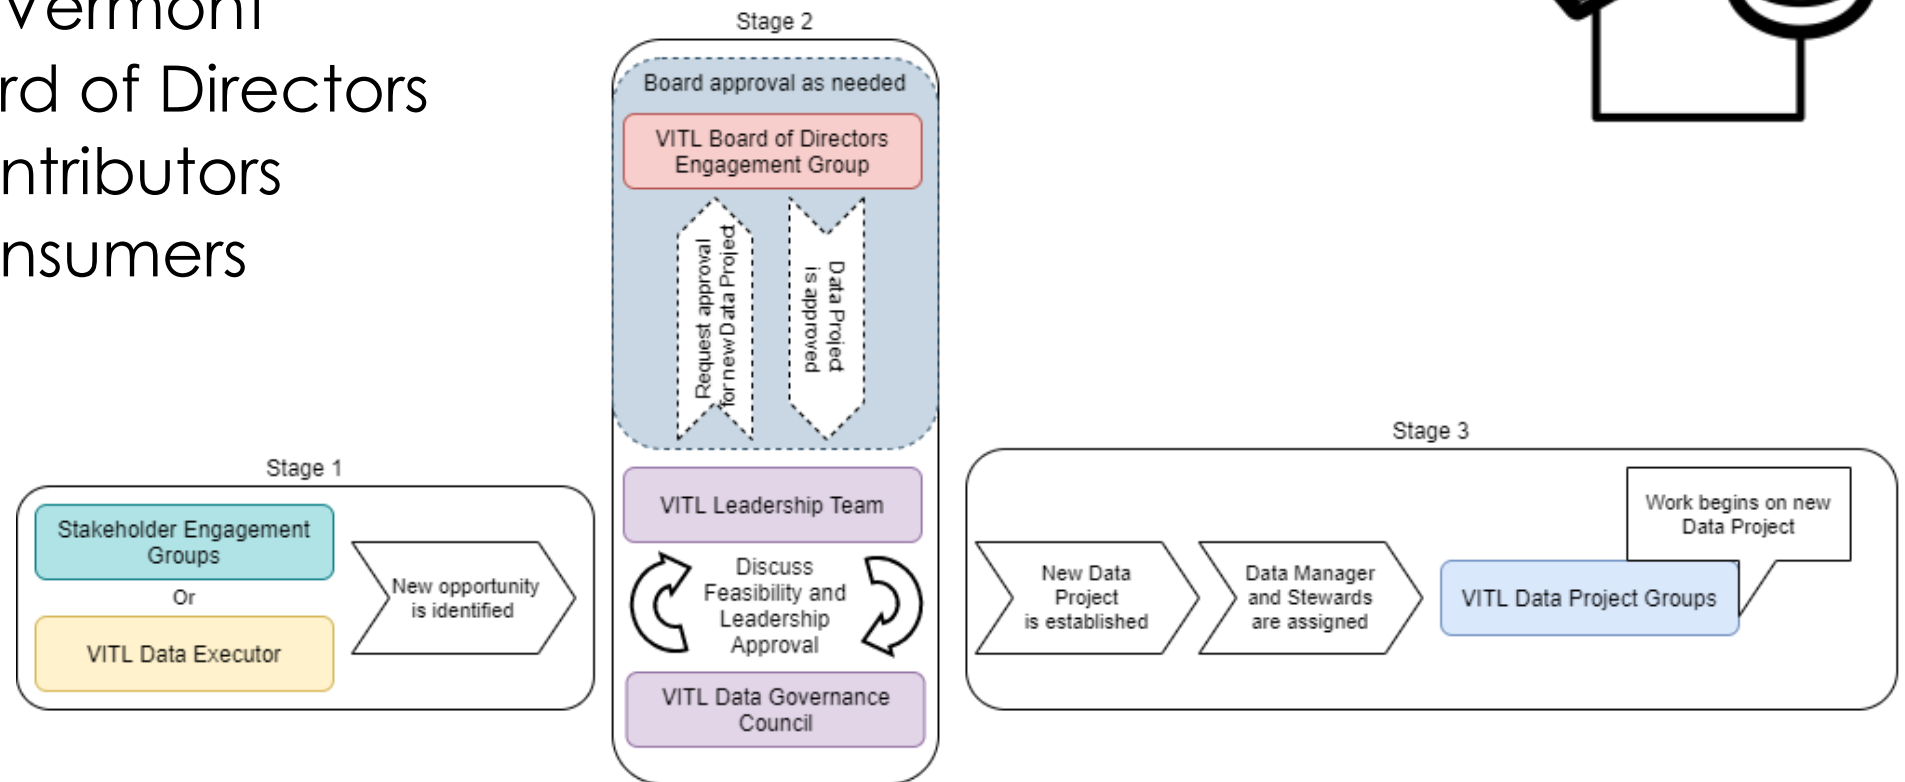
Vermont
rd of Directors
ntributors
nsumers

Stage 2

Board approval as needed

VITL Board of Directors Engagement Group

Request approval for new Data Project

Data Project is approved

VITL Leadership Team

Discuss Feasibility and Leadership Approval

VITL Data Governance Council

Stage 1

Stakeholder Engagement Groups

Or

VITL Data Executor

New opportunity is identified

Stage 3

New Data Project is established

Data Manager and Stewards are assigned

VITL Data Project Groups

Work begins on new Data Project